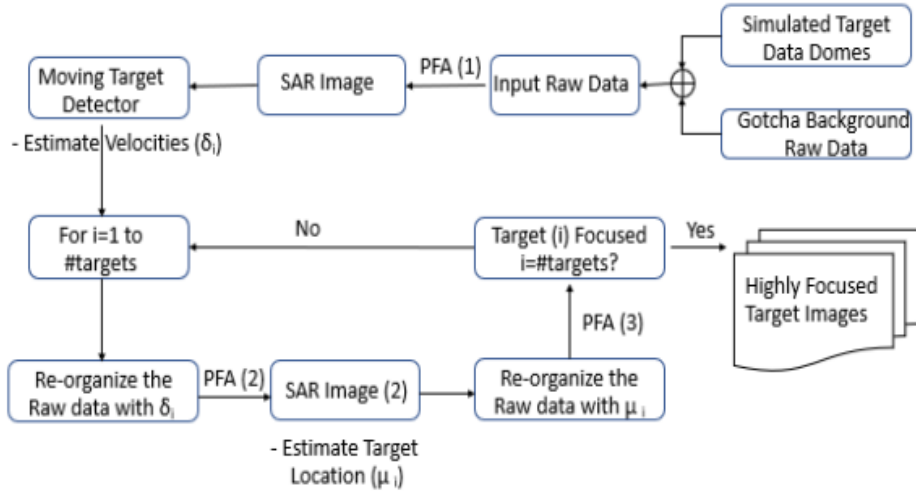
Simulated Target Data Domes

Gotcha Background Raw Data

Input Raw Data

PFA (1)

SAR Image

Moving Target Detector

- Estimate Velocities ($\delta_i$)

For i=1 to #targets

No

Target (i) Focused i=#targets?

Yes

Highly Focused Target Images

PFA (3)

Re-organize the Raw data with $\delta_i$

PFA (2)

SAR Image (2)

Re-organize the Raw data with $\mu_i$

- Estimate Target Location ($\mu_i$)